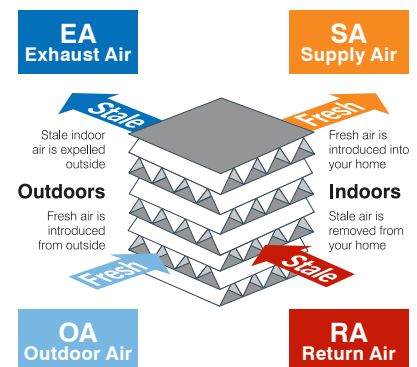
EA
Exhaust Air

SA
Supply Air

Stale

Stale indoor air is expelled outside

Fresh

Fresh air is introduced into your home

Outdoors

Fresh air is introduced from outside

Indoors

Stale air is removed from your home

Fresh

Stale

OA
Outdoor Air

RA
Return Air